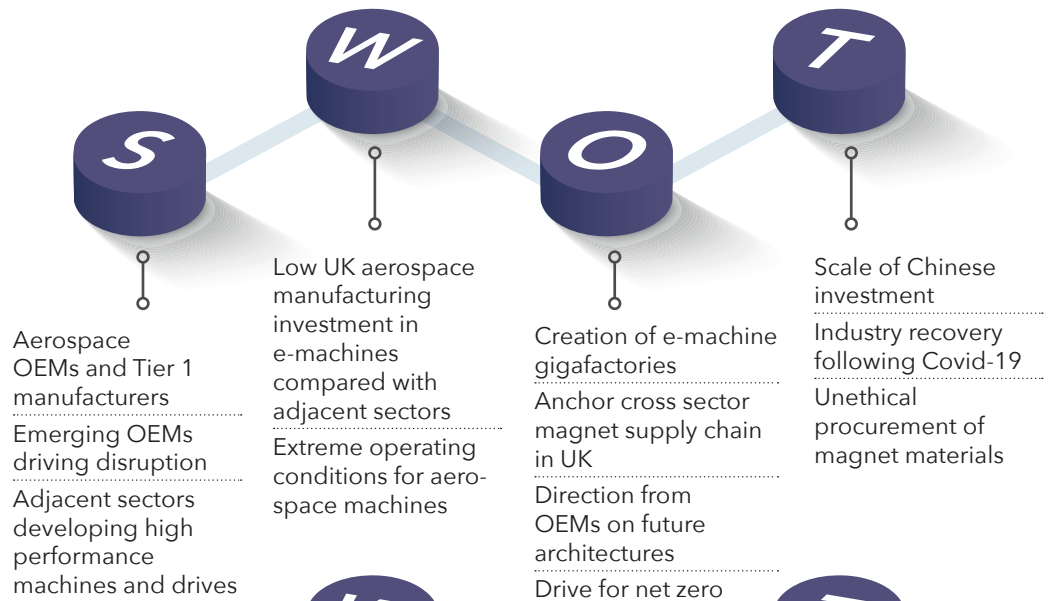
S

W

O

T

Low UK aerospace manufacturing investment in e-machines compared with adjacent sectors

Extreme operating conditions for aero-space machines

Scale of Chinese investment

Industry recovery following Covid-19

Unethical procurement of magnet materials

Aerospace OEMs and Tier 1 manufacturers

Emerging OEMs driving disruption

Adjacent sectors developing high performance machines and drives

Creation of e-machine gigafactories

Anchor cross sector magnet supply chain in UK

Direction from OEMs on future architectures

Drive for net zero

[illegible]

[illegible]